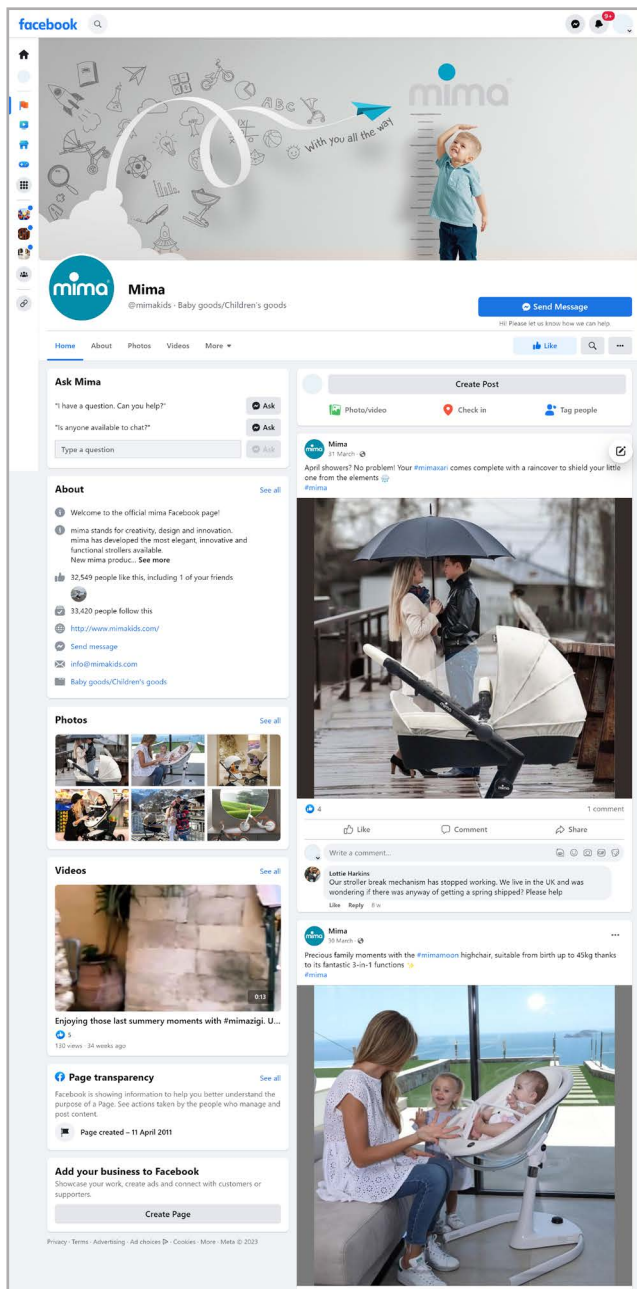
facebook

9+

mima

with you all the way

mima

Mima

@mimakids · Baby goods/Children's goods

Send Message

Hi! Please let us know how we can help.

Home About Photos Videos More

Like

Ask Mima

"I have a question. Can you help?" Ask

"Is anyone available to chat?" Ask

Type a question Ask

About See all

Welcome to the official mima Facebook page!

mima stands for creativity, design and innovation. mima has developed the most elegant, innovative and functional strollers available. New mima produc... See more

32,549 people like this, including 1 of your friends

33,420 people follow this

http://www.mimakids.com/

Send message

info@mimakids.com

Baby goods/Children's goods

Photos See all

Videos See all

0:13

Enjoying those last summery moments with #mimazigi. U...

5

130 views · 34 weeks ago

Page transparency See all

Facebook is showing information to help you better understand the purpose of a Page. See actions taken by the people who manage and post content.

Page created – 11 April 2011

Add your business to Facebook

Showcase your work, create ads and connect with customers or supporters.

Create Page

Privacy · Terms · Advertising · Ad choices · Cookies · More · Meta © 2023

Create Post

Photo/video Check in Tag people

Mima

31 March ·

April showers? No problem! Your #mimaxari comes complete with a raincover to shield your little one from the elements
#mima

4

1 comment

Like Comment Share

Write a comment...

Lottie Harkins

Our stroller break mechanism has stopped working. We live in the UK and was wondering if there was anyway of getting a spring shipped? Please help

Like Reply 8 w

Mima

30 March ·

Precious family moments with the #mimamoon highchair, suitable from birth up to 45kg thanks to its fantastic 3-in-1 functions
#mima